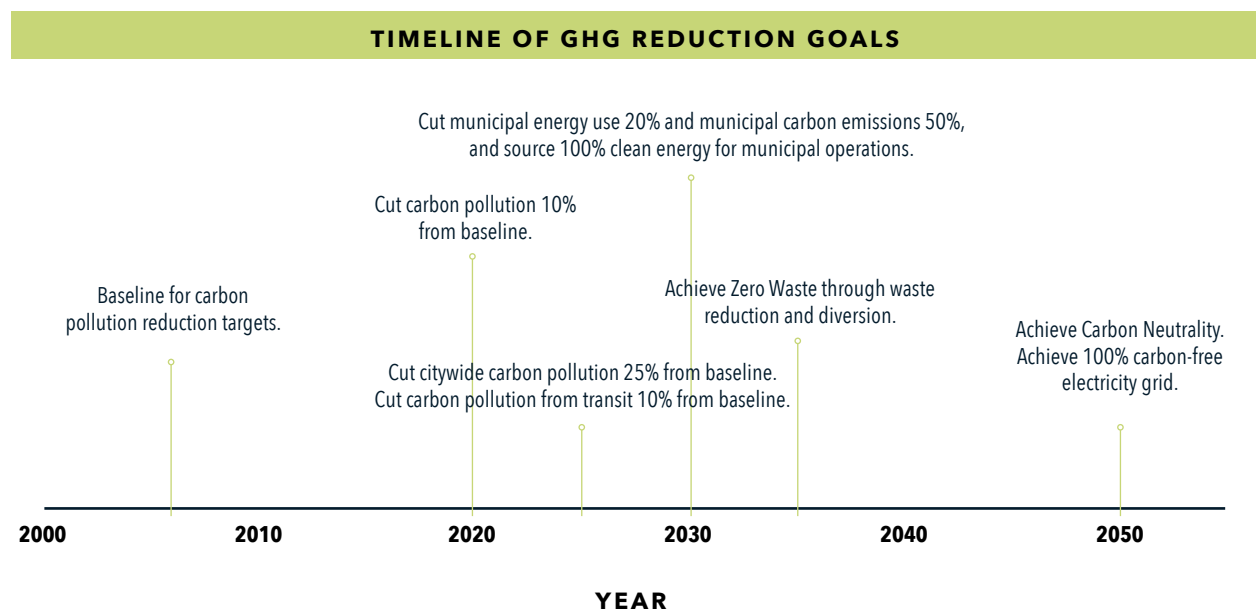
TIMELINE OF GHG REDUCTION GOALS

Cut municipal energy use 20% and municipal carbon emissions 50%, and source 100% clean energy for municipal operations.

Cut carbon pollution 10% from baseline.

Baseline for carbon pollution reduction targets.

Achieve Zero Waste through waste reduction and diversion.

Achieve Carbon Neutrality. Achieve 100% carbon-free electricity grid.

Cut citywide carbon pollution 25% from baseline. Cut carbon pollution from transit 10% from baseline.

2000 2010 2020 2030 2040 2050

YEAR